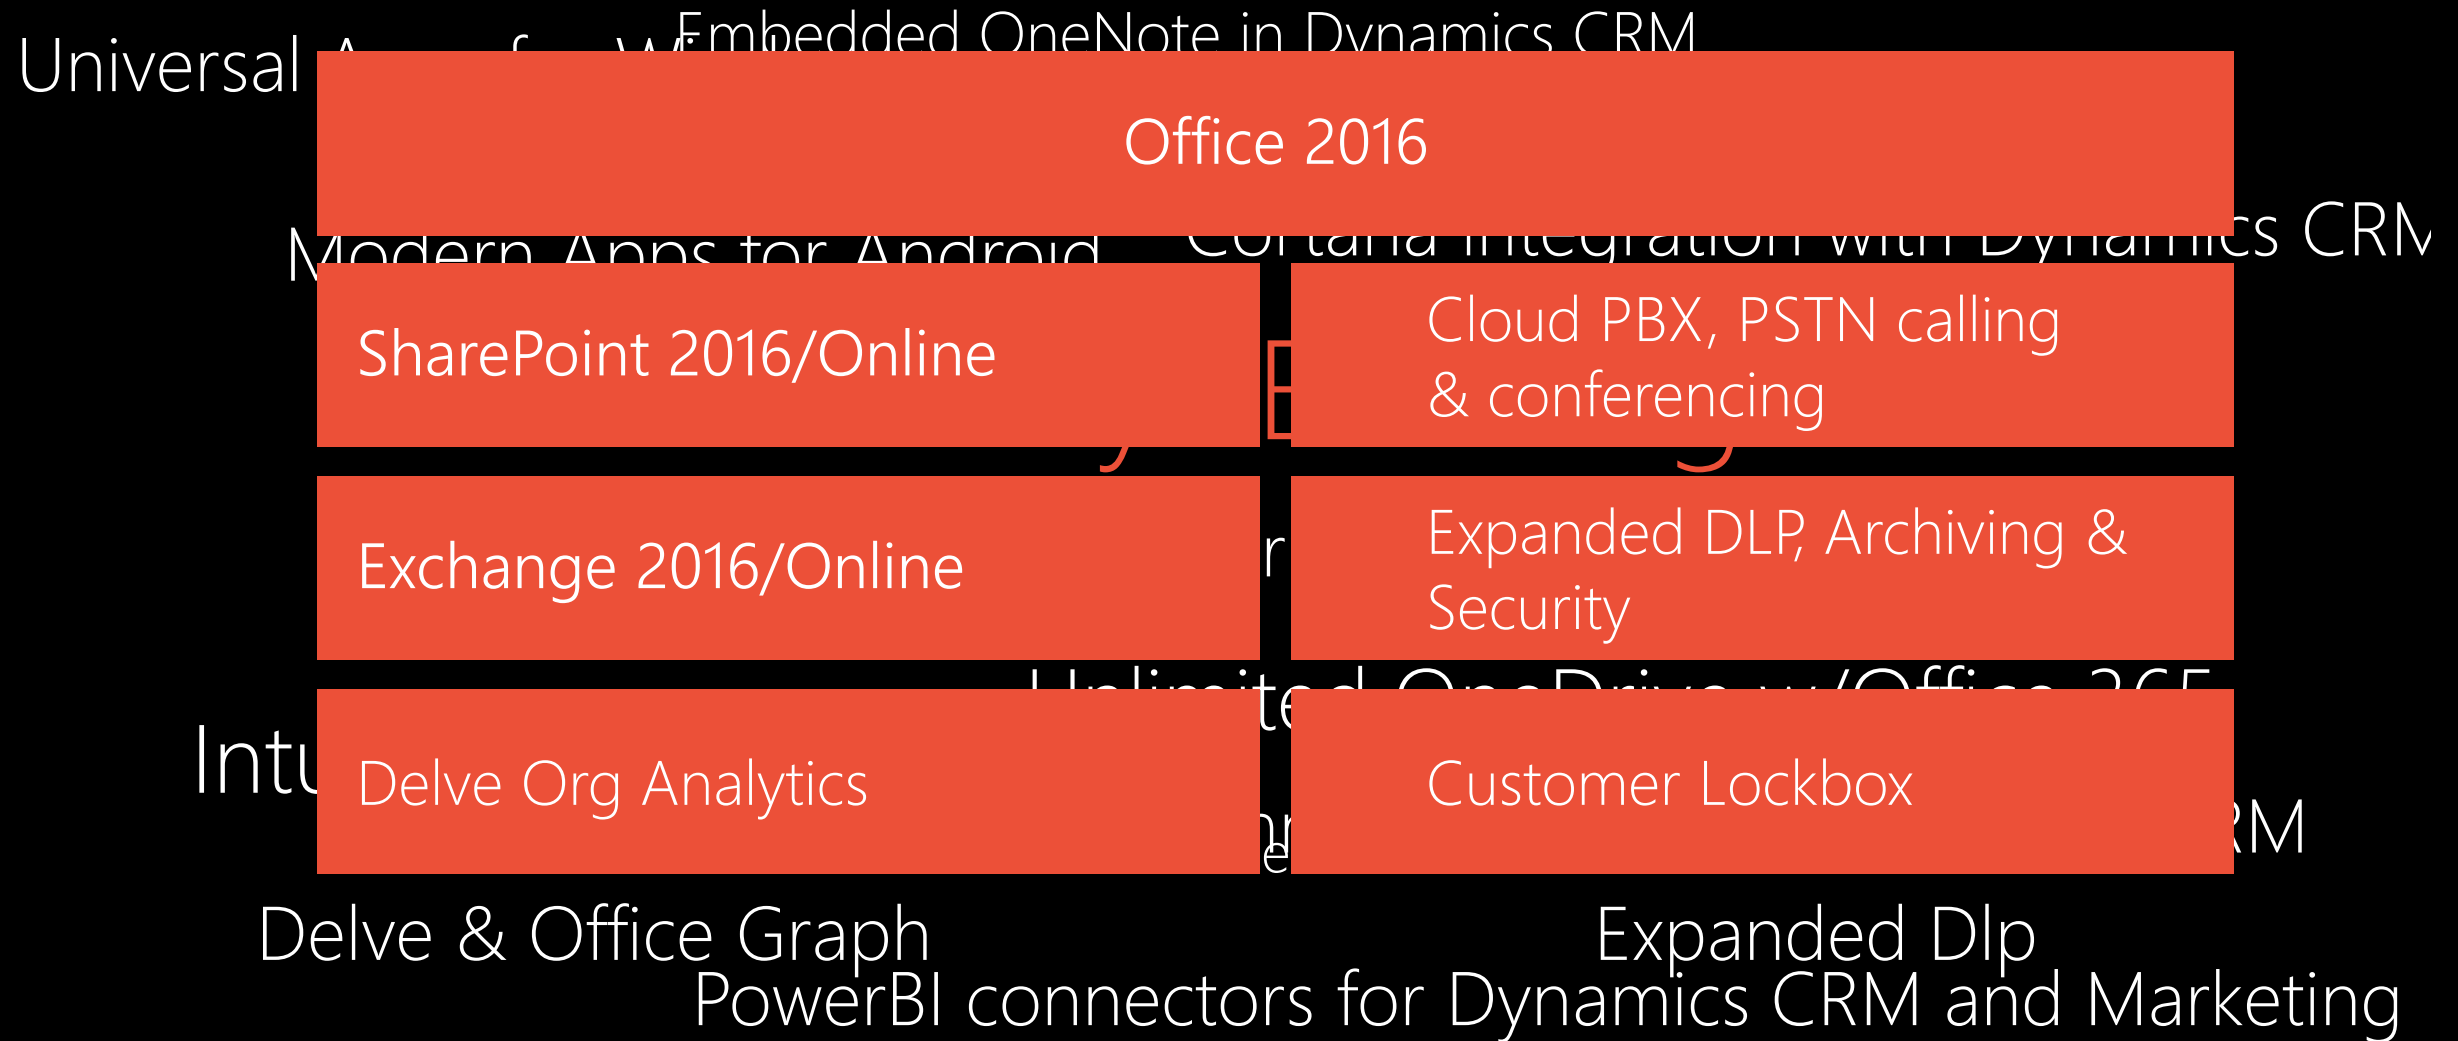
Universal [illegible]

Embedded OneNote in Dynamics CRM

Office 2016

Modern Apps for Android

Cortana integration with Dynamics CRM

SharePoint 2016/Online

Cloud PBX, PSTN calling & conferencing

Exchange 2016/Online

Expanded DLP, Archiving & Security

Unlimited OneDrive w/Office 365

Intu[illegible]

Delve Org Analytics

Customer Lockbox

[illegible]RM

Delve & Office Graph

Expanded Dlp

PowerBI connectors for Dynamics CRM and Marketing